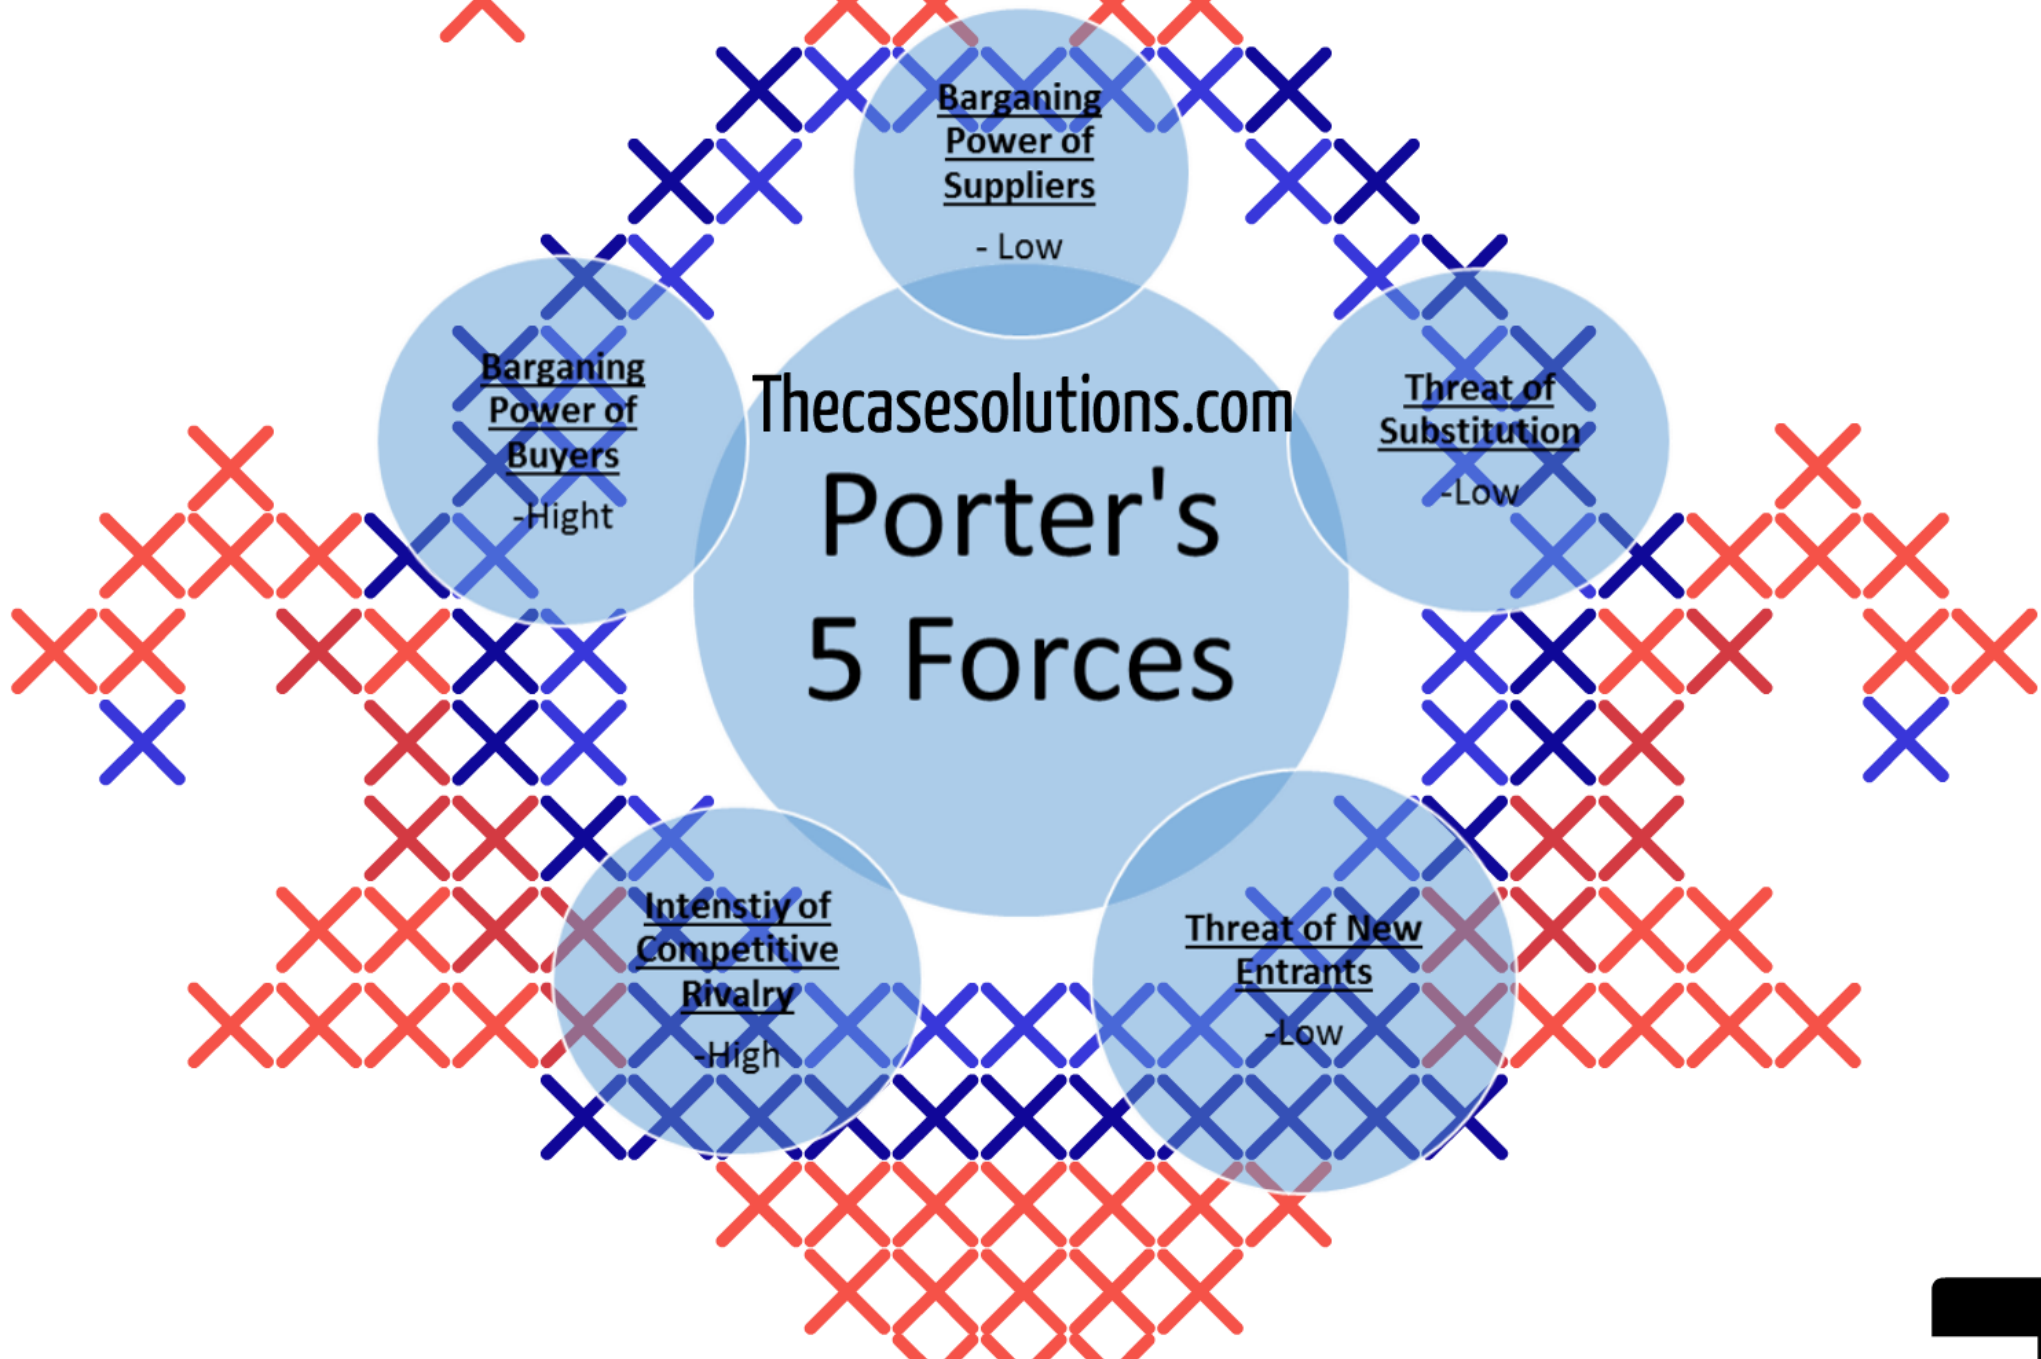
Barganing Power of Suppliers

- Low

Barganing Power of Buyers

-Hight

Thecasesolutions.com

Porter's 5 Forces

Threat of Substitution

-Low

Intenstiy of Competitive Rivalry

-High

Threat of New Entrants

-Low